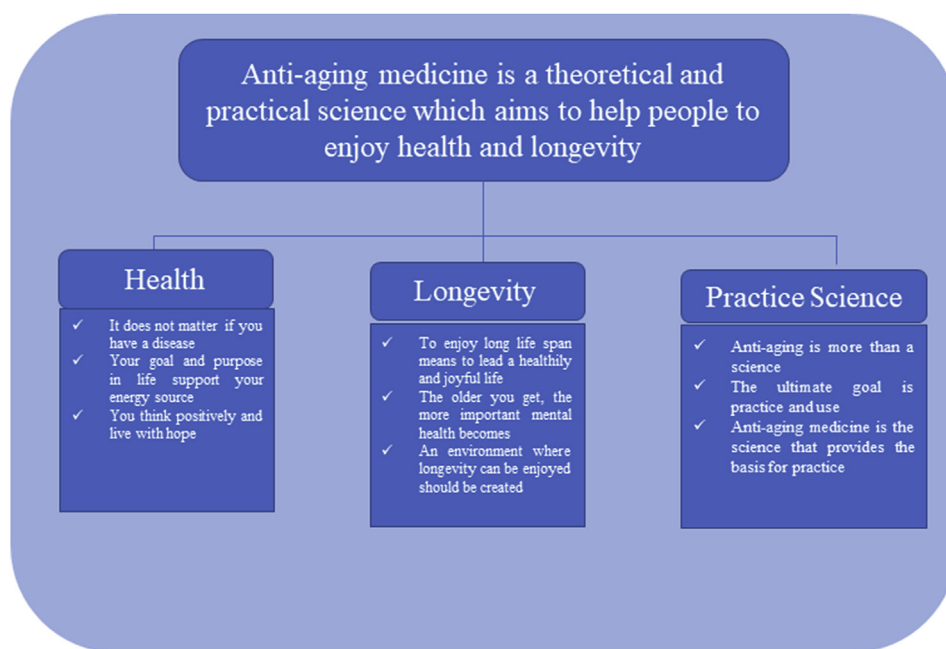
Anti-aging medicine is a theoretical and practical science which aims to help people to enjoy health and longevity

Health

✓ It does not matter if you have a disease
✓ Your goal and purpose in life support your energy source
✓ You think positively and live with hope

Longevity

✓ To enjoy long life span means to lead a healthily and joyful life
✓ The older you get, the more important mental health becomes
✓ An environment where longevity can be enjoyed should be created

Practice Science

✓ Anti-aging is more than a science
✓ The ultimate goal is practice and use
✓ Anti-aging medicine is the science that provides the basis for practice